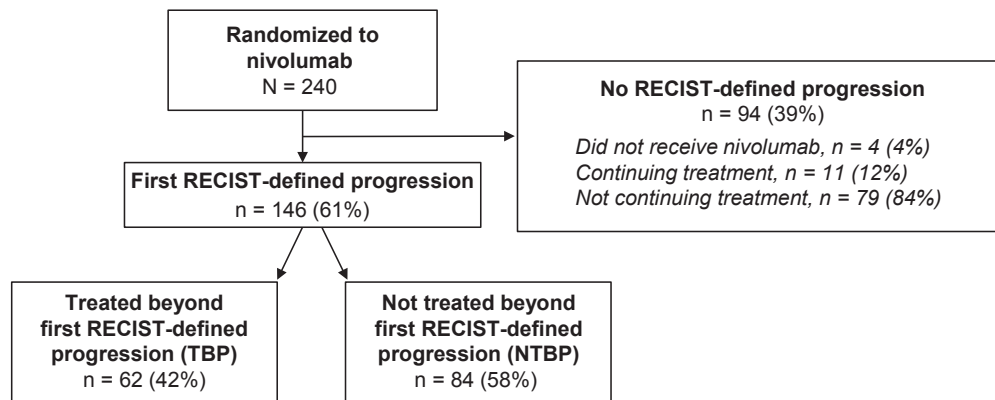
Randomized to nivolumab
N = 240

No RECIST-defined progression
n = 94 (39%)
Did not receive nivolumab, n = 4 (4%)
Continuing treatment, n = 11 (12%)
Not continuing treatment, n = 79 (84%)

First RECIST-defined progression
n = 146 (61%)

Treated beyond first RECIST-defined progression (TBP)
n = 62 (42%)

Not treated beyond first RECIST-defined progression (NTBP)
n = 84 (58%)